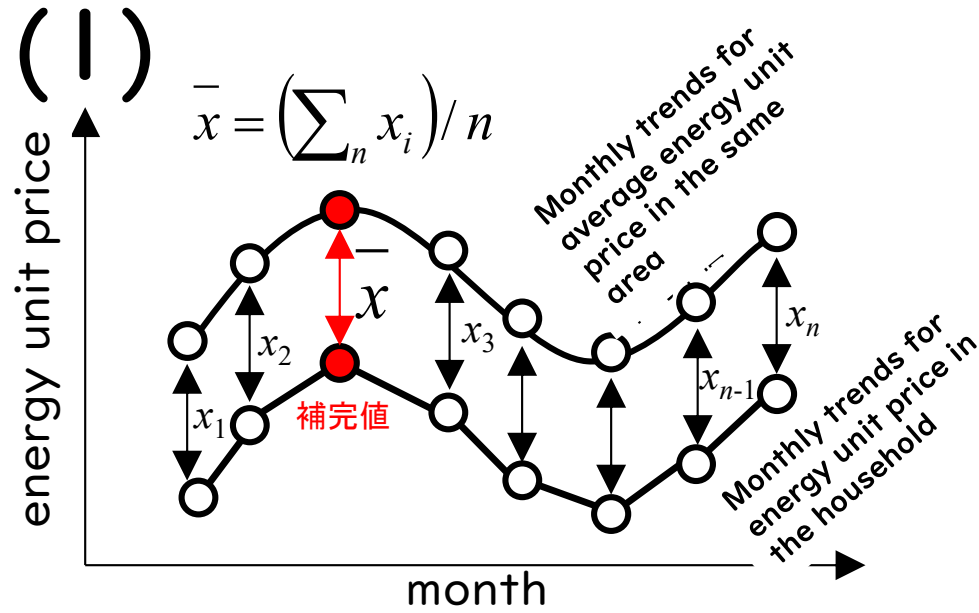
(1)

$\bar{x} = \left(\sum_n x_i\right) / n$

energy unit price

Monthly trends for average energy unit price in the same area

$\bar{x}$

$x_1$

$x_2$

$x_3$

$x_{n-1}$

$x_n$

補完値

Monthly trends for energy unit price in the household

month